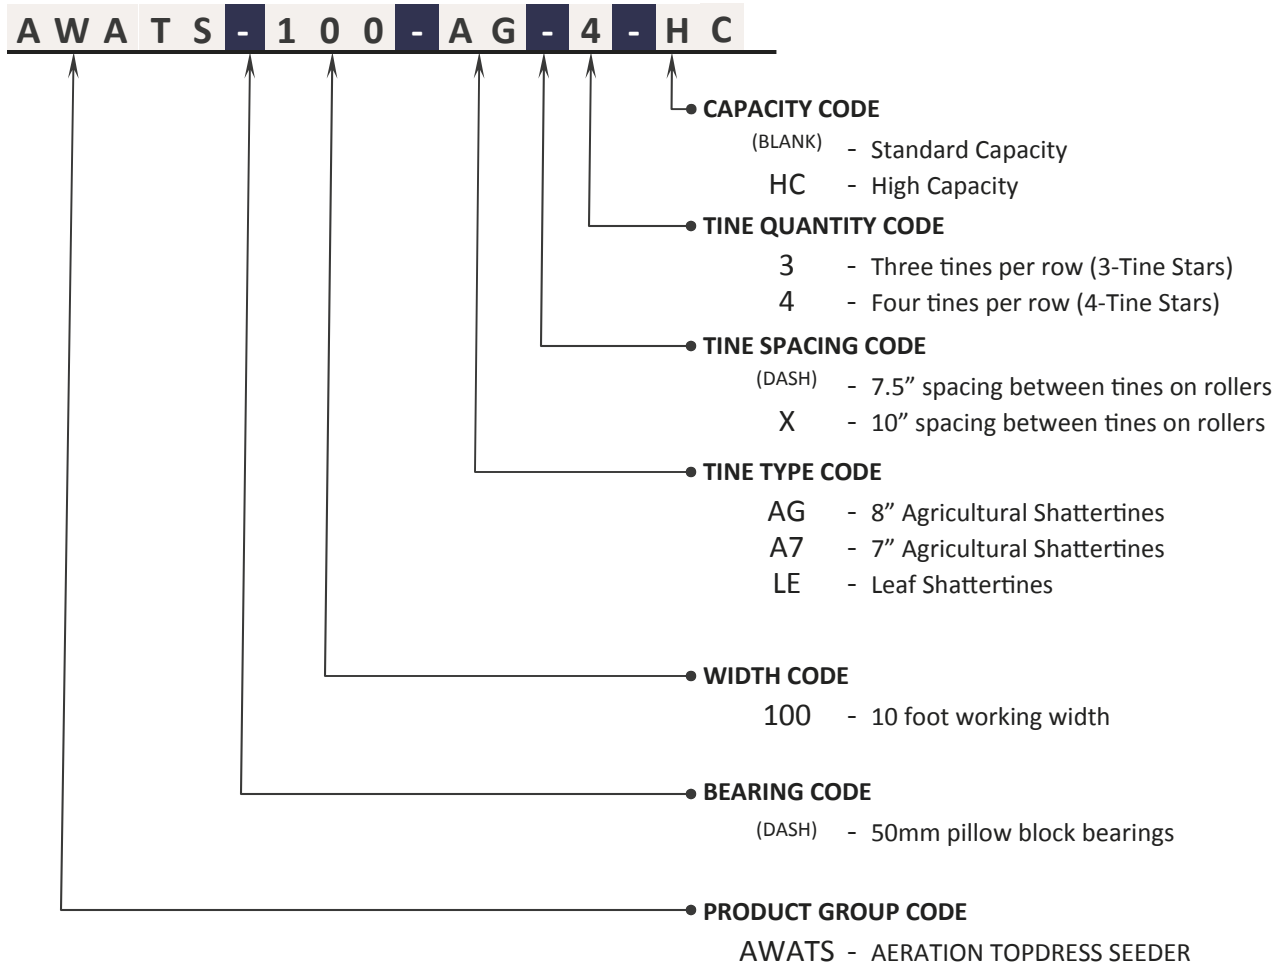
AWATS-100-AG-4-HC

CAPACITY CODE
(BLANK) - Standard Capacity
HC - High Capacity

TINE QUANTITY CODE
3 - Three tines per row (3-Tine Stars)
4 - Four tines per row (4-Tine Stars)

TINE SPACING CODE
(DASH) - 7.5" spacing between tines on rollers
X - 10" spacing between tines on rollers

TINE TYPE CODE
AG - 8" Agricultural Shattertines
A7 - 7" Agricultural Shattertines
LE - Leaf Shattertines

WIDTH CODE
100 - 10 foot working width

BEARING CODE
(DASH) - 50mm pillow block bearings

PRODUCT GROUP CODE
AWATS - AERATION TOPDRESS SEEDER